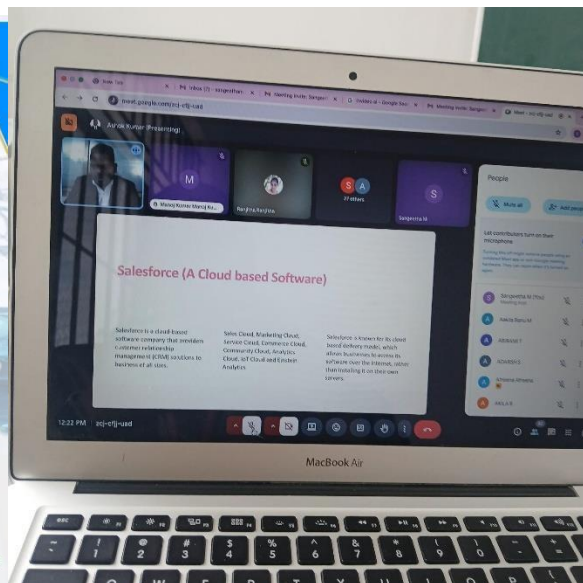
Ashok Kumar (Presenting)

M

Manoj Kumar Manoj Ku...

Ranjitha Ranjitha

27 others

S

Sangeetha M

People

Mute all

Add people

Let contributors turn on their microphone

Salesforce (A Cloud based Software)

Salesforce is a cloud-based software company that provides customer relationship management (CRM) solutions to business of all sizes.

Sales Cloud, Marketing Cloud, Service Cloud, Commerce Cloud, Community Cloud, Analytics Cloud, IoT Cloud and Einstein Analytics.

Salesforce is known for its cloud based delivery model, which allows businesses to access its software over the internet, rather than installing it on their own servers.

Sangeetha M (You)

Aakila Banu M

ABINAYA T

ADHARSH S

Afreena Afreena

ANILA R

12:22 PM

scj-oftj-uad

MacBook Air

esc

!
1

@
2

#
3

$
4

%
5

^
6

&
7

*
8

(
9

)
0

_
-